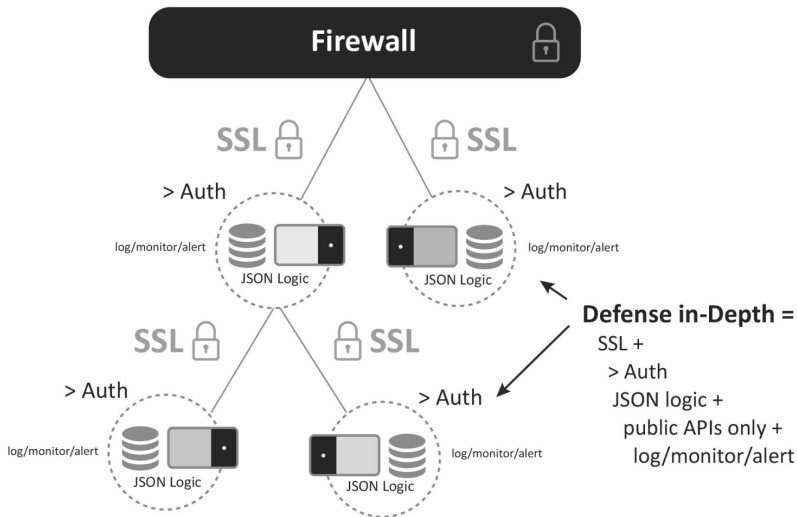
Firewall

SSL

SSL

> Auth

> Auth

log/monitor/alert

JSON Logic

JSON Logic

log/monitor/alert

SSL

SSL

Defense in-Depth =
SSL +
> Auth
JSON logic +
public APIs only +
log/monitor/alert

> Auth

> Auth

log/monitor/alert

JSON Logic

JSON Logic

log/monitor/alert